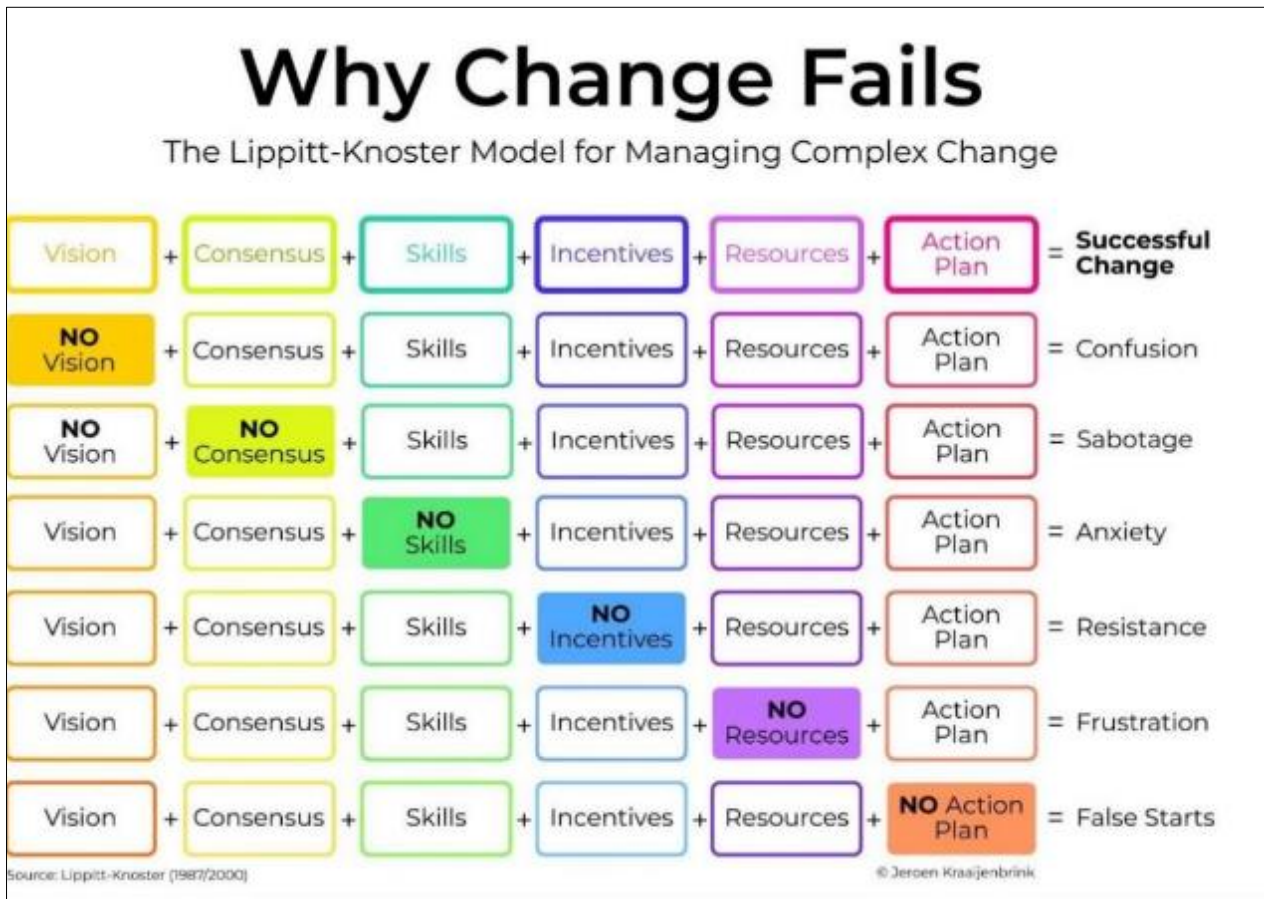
Why Change Fails

The Lippitt-Knoster Model for Managing Complex Change

| | | | | | | | | | | | | |
|---|---|---|---|---|---|---|---|---|---|---|---|---|
| Vision | + | Consensus | + | Skills | + | Incentives | + | Resources | + | Action Plan | = | Successful Change |
| NO Vision | + | Consensus | + | Skills | + | Incentives | + | Resources | + | Action Plan | = | Confusion |
| NO Vision | + | NO Consensus | + | Skills | + | Incentives | + | Resources | + | Action Plan | = | Sabotage |
| Vision | + | Consensus | + | NO Skills | + | Incentives | + | Resources | + | Action Plan | = | Anxiety |
| Vision | + | Consensus | + | Skills | + | NO Incentives | + | Resources | + | Action Plan | = | Resistance |
| Vision | + | Consensus | + | Skills | + | Incentives | + | NO Resources | + | Action Plan | = | Frustration |
| Vision | + | Consensus | + | Skills | + | Incentives | + | Resources | + | NO Action Plan | = | False Starts |

Source: Lippitt-Knoster (1987/2000)

© Jeroen Kraaijenbrink